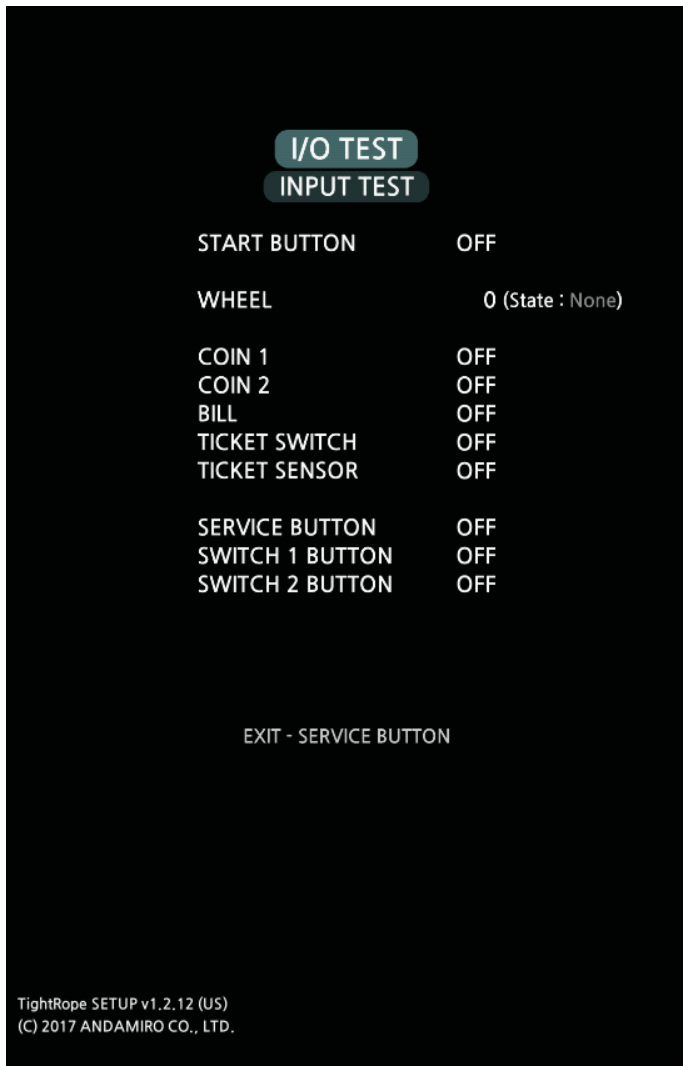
I/O TEST
INPUT TEST

START BUTTON OFF

WHEEL 0 (State : None)

COIN 1 OFF
COIN 2 OFF
BILL OFF
TICKET SWITCH OFF
TICKET SENSOR OFF

SERVICE BUTTON OFF
SWITCH 1 BUTTON OFF
SWITCH 2 BUTTON OFF

EXIT - SERVICE BUTTON

TightRope SETUP v1.2.12 (US)
(C) 2017 ANDAMIRO CO., LTD.